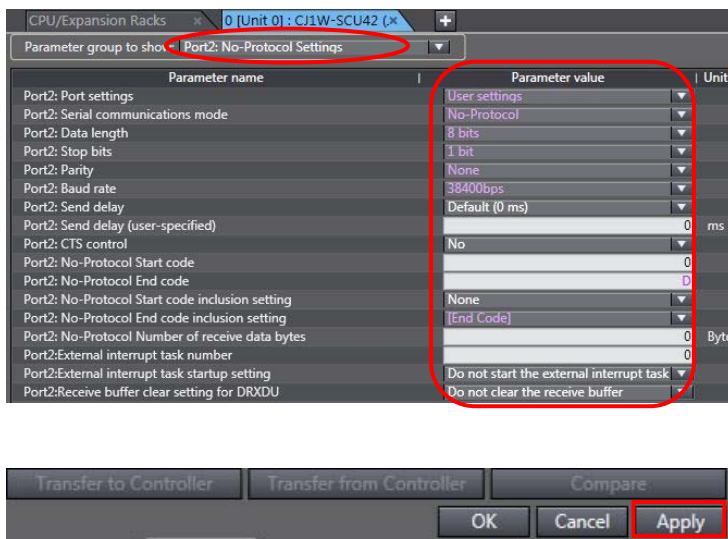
CPU/Expansion Racks × 0 [Unit 0] : CJ1W-SCU42 (×

Parameter group to show Port2: No-Protocol Settings

| Parameter name | Parameter value | Unit |
|---|---|---|
| Port2: Port settings | User settings | |
| Port2: Serial communications mode | No-Protocol | |
| Port2: Data length | 8 bits | |
| Port2: Stop bits | 1 bit | |
| Port2: Parity | None | |
| Port2: Baud rate | 38400bps | |
| Port2: Send delay | Default (0 ms) | |
| Port2: Send delay (user-specified) | 0 | ms |
| Port2: CTS control | No | |
| Port2: No-Protocol Start code | 0 | |
| Port2: No-Protocol End code | D | |
| Port2: No-Protocol Start code inclusion setting | None | |
| Port2: No-Protocol End code inclusion setting | [End Code] | |
| Port2: No-Protocol Number of receive data bytes | 0 | Byt |
| Port2:External interrupt task number | 0 | |
| Port2:External interrupt task startup setting | Do not start the external interrupt task | |
| Port2:Receive buffer clear setting for DRXDU | Do not clear the receive buffer | |

Transfer to Controller | Transfer from Controller | Compare

OK | Cancel | Apply